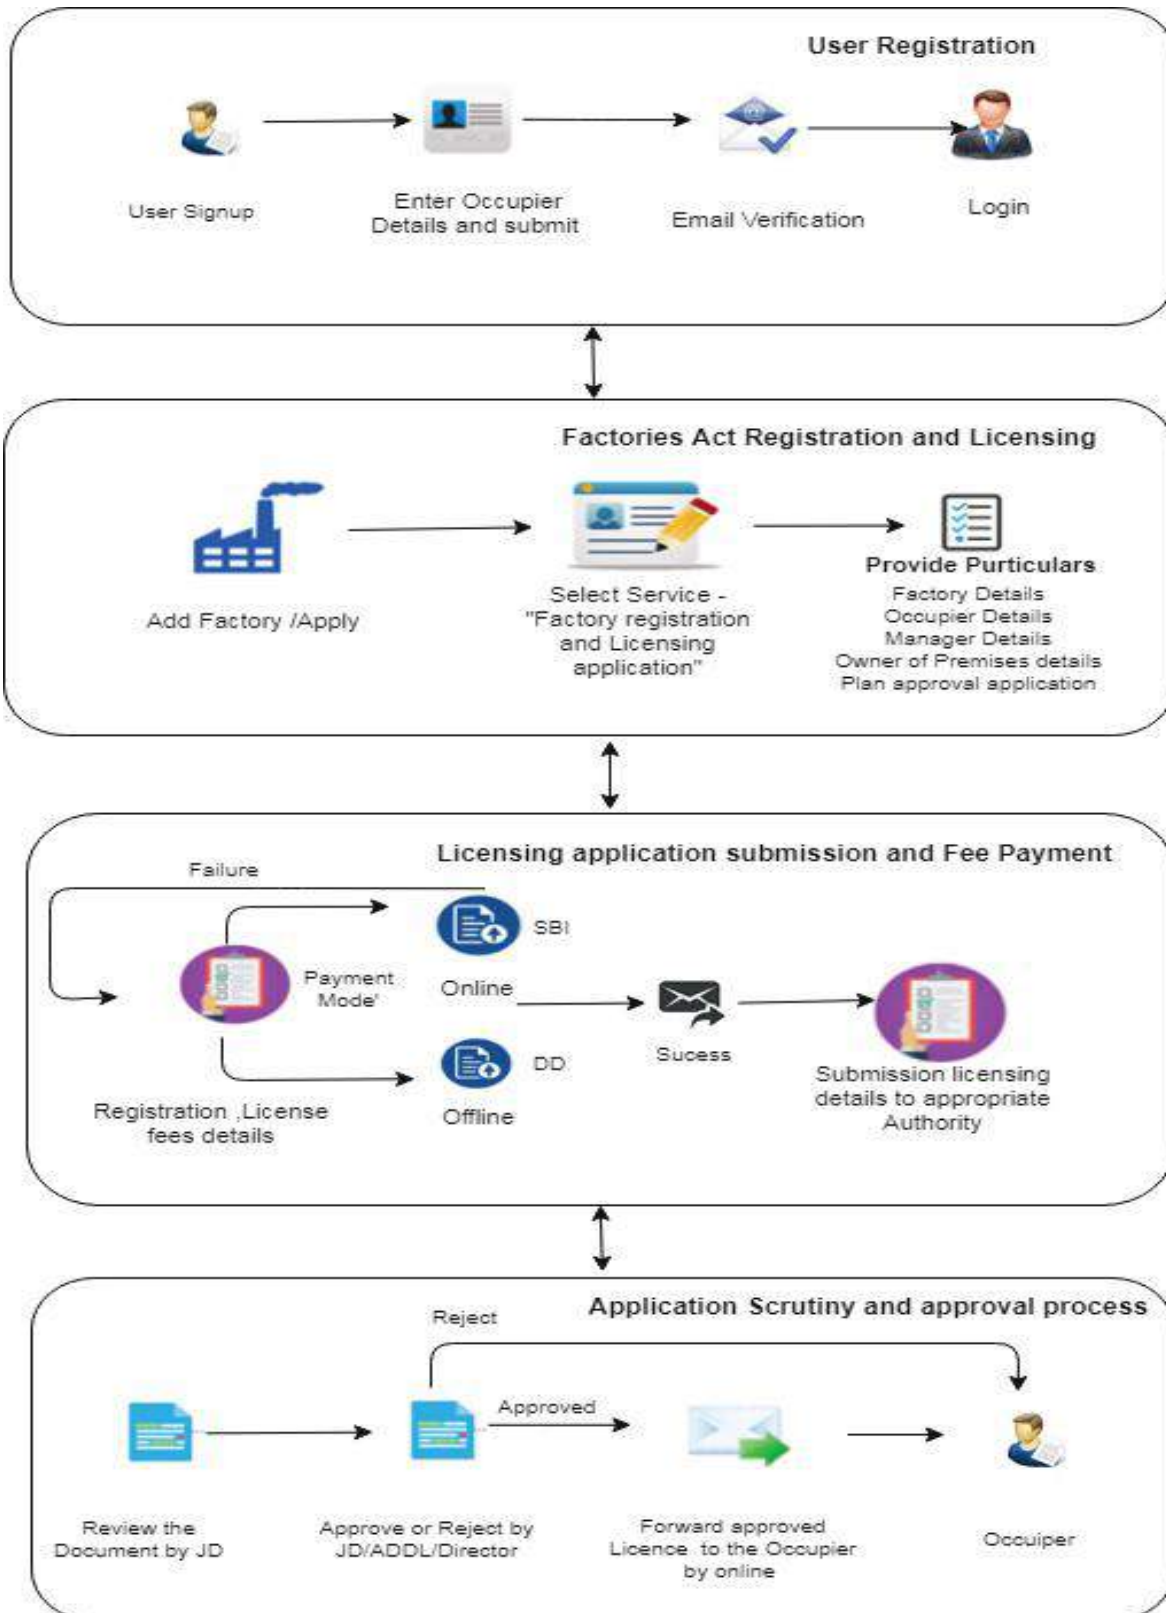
User Registration

User Signup

Enter Occupier Details and submit

Email Verification

Login

Factories Act Registration and Licensing

Add Factory /Apply

Select Service - "Factory registration and Licensing application"

Provide Purticulars
Factory Details
Occupier Details
Manager Details
Owner of Premises details
Plan approval application

Licensing application submission and Fee Payment

Failure

Payment Mode'

SBI

Online

DD

Offline

Sucess

Registration ,License fees details

Submission licensing details to appropriate Authority

Application Scrutiny and approval process

Reject

Approved

Review the Document by JD

Approve or Reject by JD/ADDL/Director

Forward approved Licence to the Occupier by online

Occuiper